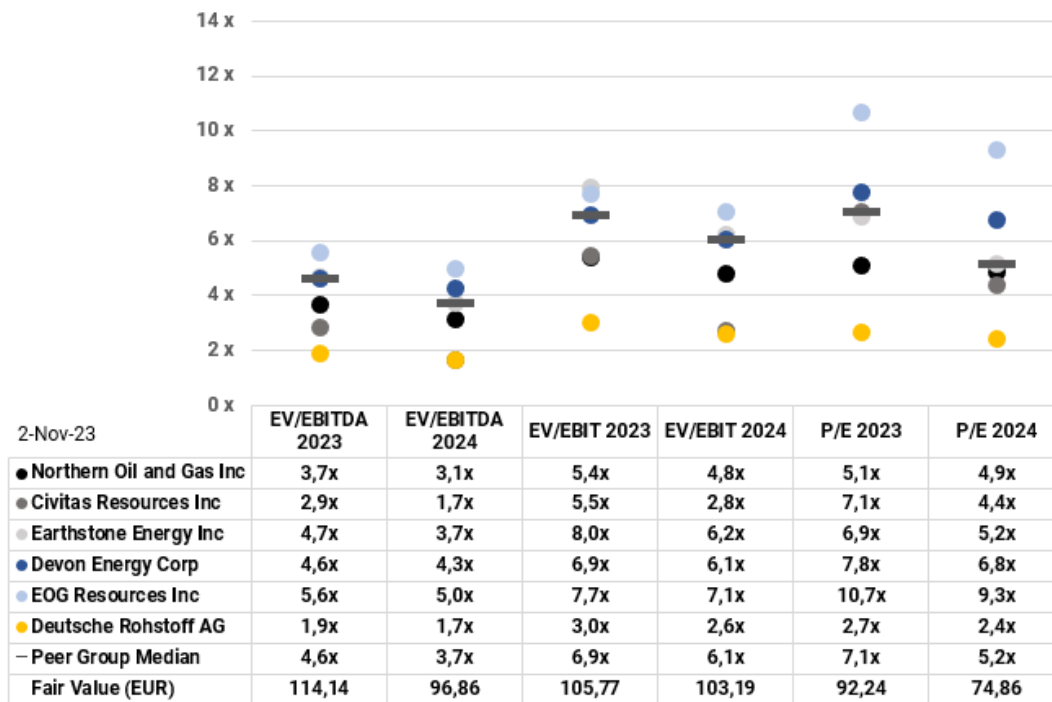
14 x
12 x
10 x
8 x
6 x
4 x
2 x
0 x

| 2-Nov-23 | EV/EBITDA 2023 | EV/EBITDA 2024 | EV/EBIT 2023 | EV/EBIT 2024 | P/E 2023 | P/E 2024 |
|---|---|---|---|---|---|---|
| Northern Oil and Gas Inc | 3,7x | 3,1x | 5,4x | 4,8x | 5,1x | 4,9x |
| Civitas Resources Inc | 2,9x | 1,7x | 5,5x | 2,8x | 7,1x | 4,4x |
| Earthstone Energy Inc | 4,7x | 3,7x | 8,0x | 6,2x | 6,9x | 5,2x |
| Devon Energy Corp | 4,6x | 4,3x | 6,9x | 6,1x | 7,8x | 6,8x |
| EOG Resources Inc | 5,6x | 5,0x | 7,7x | 7,1x | 10,7x | 9,3x |
| Deutsche Rohstoff AG | 1,9x | 1,7x | 3,0x | 2,6x | 2,7x | 2,4x |
| Peer Group Median | 4,6x | 3,7x | 6,9x | 6,1x | 7,1x | 5,2x |
| Fair Value (EUR) | 114,14 | 96,86 | 105,77 | 103,19 | 92,24 | 74,86 |